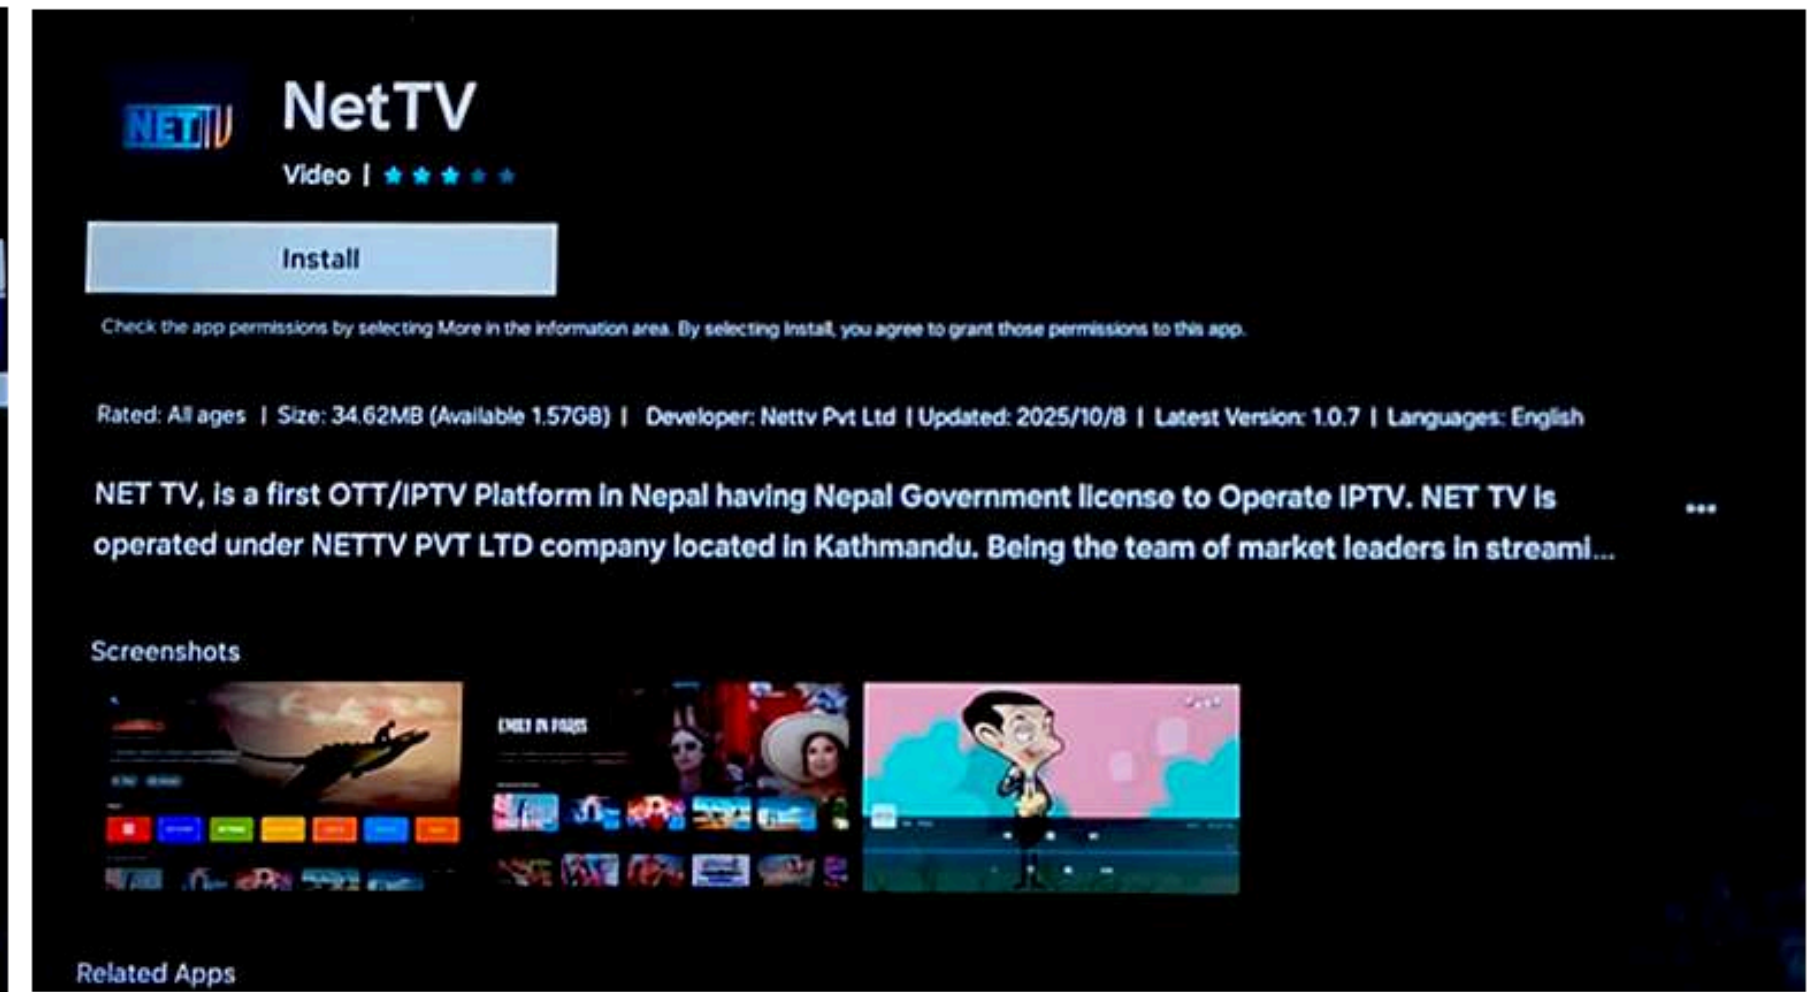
NETTV

NetTV

Video |

Install

Check the app permissions by selecting More in the information area. By selecting Install, you agree to grant those permissions to this app.

Rated: All ages | Size: 34.62MB (Available 1.57GB) | Developer: Nettv Pvt Ltd | Updated: 2025/10/8 | Latest Version: 1.0.7 | Languages: English

NET TV, is a first OTT/IPTV Platform in Nepal having Nepal Government license to Operate IPTV. NET TV is operated under NETTV PVT LTD company located in Kathmandu. Being the team of market leaders in streami...

•••

Screenshots

EMILY IN PARIS

Related Apps